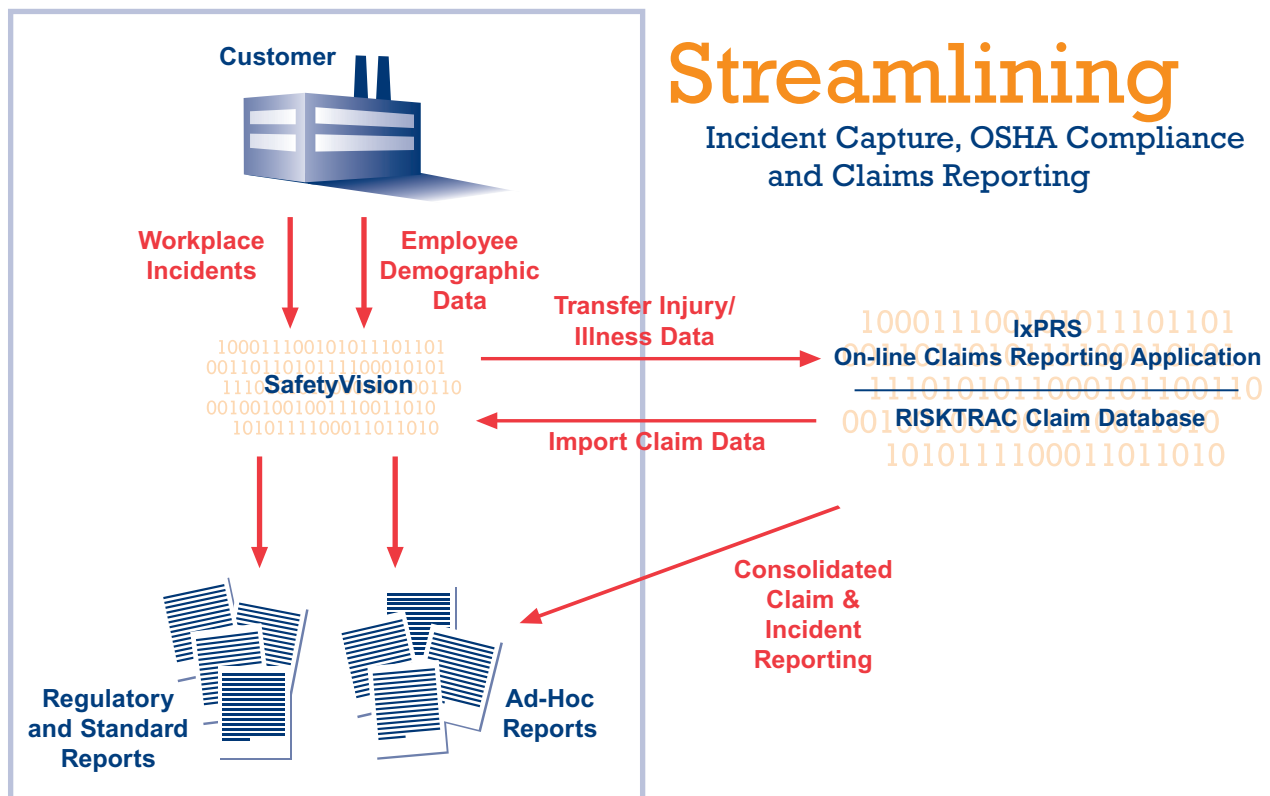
Streamlining

Incident Capture, OSHA Compliance and Claims Reporting

Customer

Workplace Incidents

Employee Demographic Data

SafetyVision

Transfer Injury/ Illness Data

Import Claim Data

IxPRS
On-line Claims Reporting Application

RISKTRAC Claim Database

Consolidated Claim & Incident Reporting

Regulatory and Standard Reports

Ad-Hoc Reports